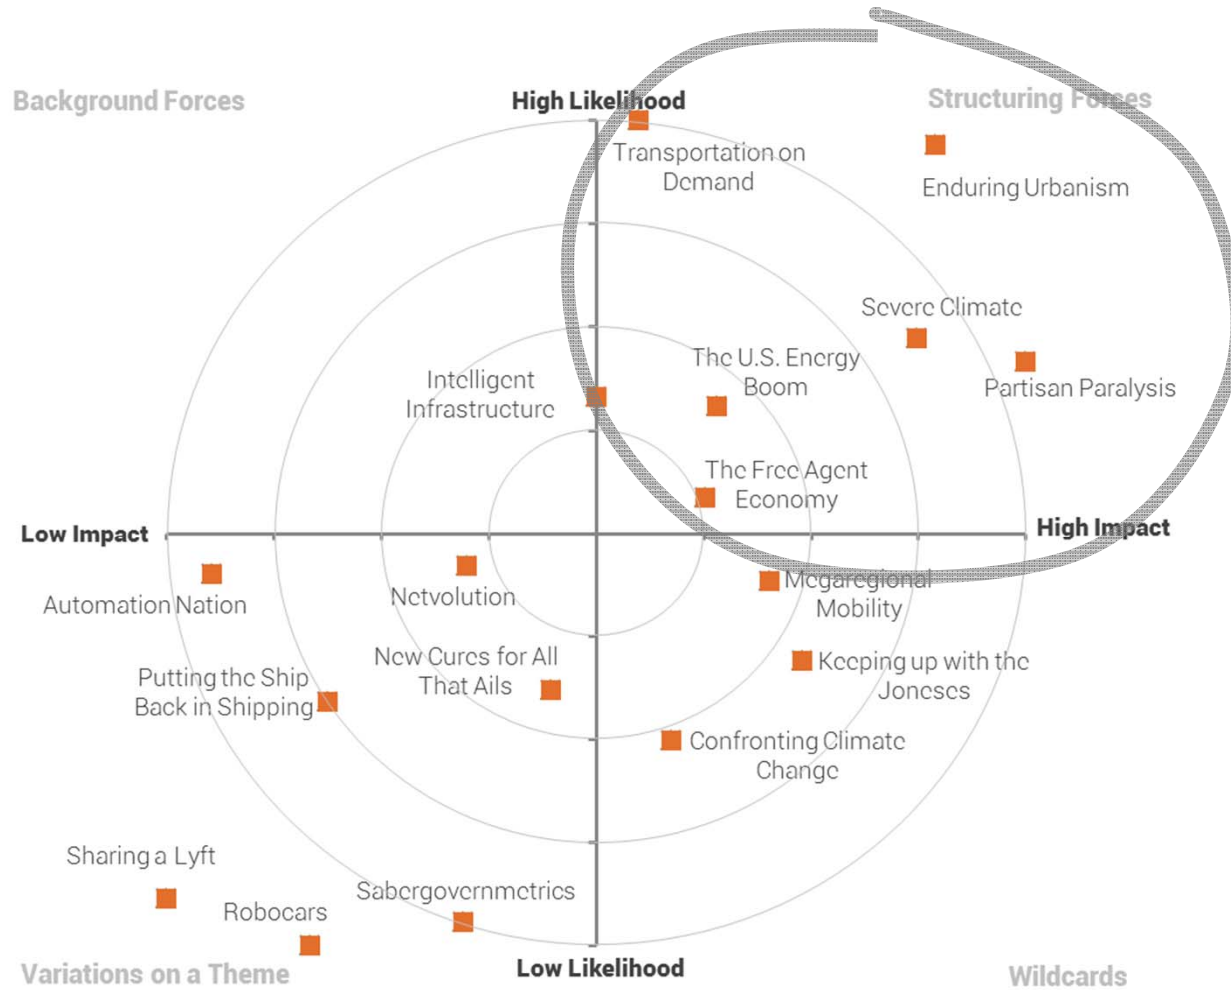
Background Forces

High Likelihood

Structuring Forces

Transportation on Demand

Enduring Urbanism

Severe Climate

The U.S. Energy Boom

Partisan Paralysis

Intelligent Infrastructure

The Free Agent Economy

Low Impact

High Impact

Automation Nation

Netvolution

Megaregional Mobility

New Cures for All That Ails

Keeping up with the Joneses

Putting the Ship Back in Shipping

Confronting Climate Change

Sharing a Lyft

Sabergovernmetrics

Robocars

Variations on a Theme

Low Likelihood

Wildcards